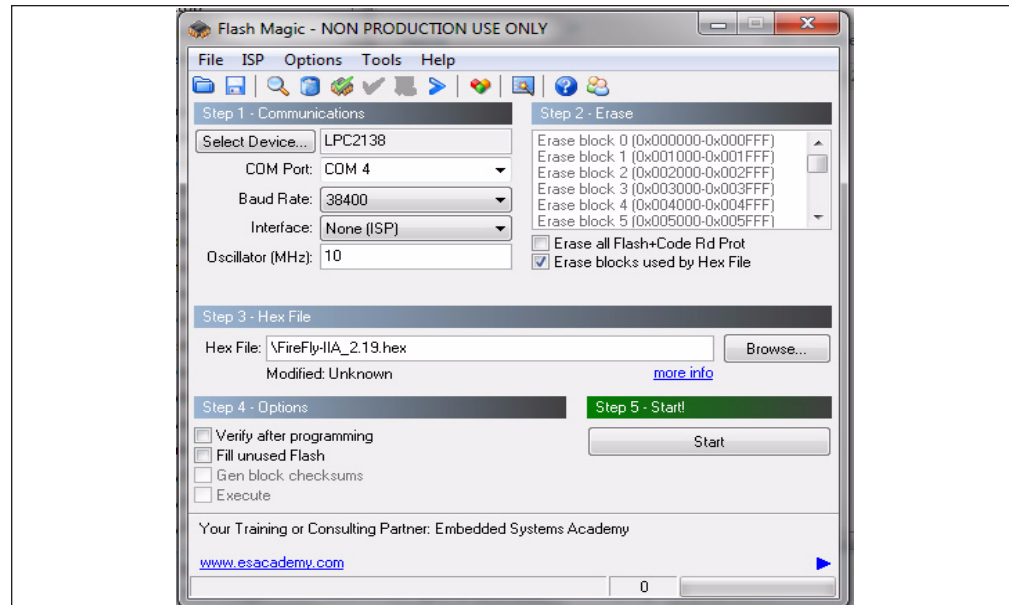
Flash Magic - NON PRODUCTION USE ONLY

File ISP Options Tools Help

Step 1 - Communications

Select Device... LPC2138

COM Port: COM 4

Baud Rate: 38400

Interface: None (ISP)

Oscillator (MHz): 10

Step 2 - Erase

Erase block 0 (0x000000-0x000FFF)
Erase block 1 (0x001000-0x001FFF)
Erase block 2 (0x002000-0x002FFF)
Erase block 3 (0x003000-0x003FFF)
Erase block 4 (0x004000-0x004FFF)
Erase block 5 (0x005000-0x005FFF)

Erase all Flash+Code Rd Prot
Erase blocks used by Hex File

Step 3 - Hex File

Hex File: \FireFly-IIA_2.19.hex

Browse...

Modified: Unknown

more info

Step 4 - Options

Verify after programming
Fill unused Flash
Gen block checksums
Execute

Step 5 - Start!

Start

Your Training or Consulting Partner: Embedded Systems Academy

www.esacademy.com

0